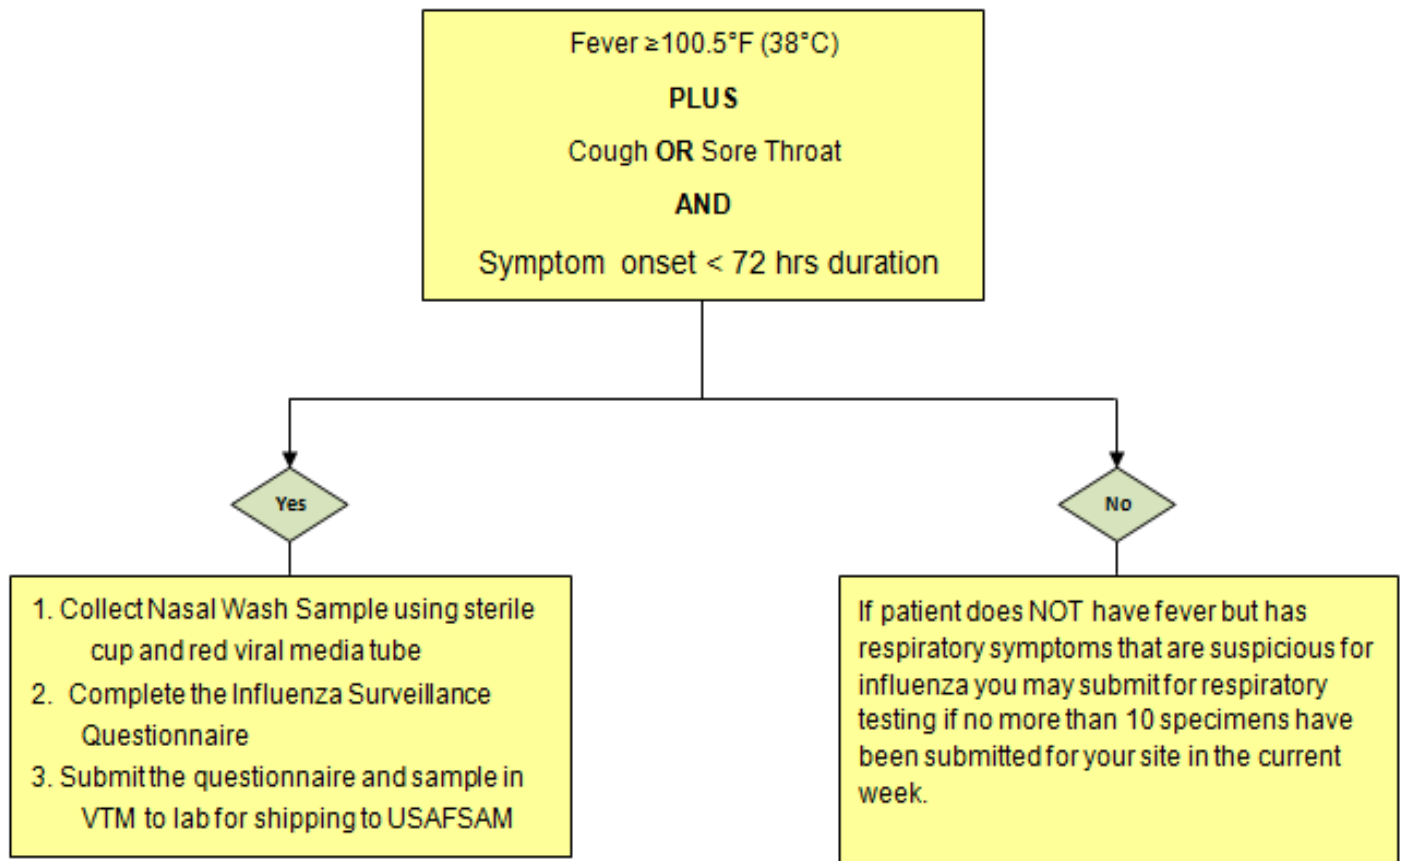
Fever ≥100.5°F (38°C)

**PLUS**

Cough **OR** Sore Throat

**AND**

Symptom onset < 72 hrs duration

Yes

No

1. Collect Nasal Wash Sample using sterile cup and red viral media tube
2. Complete the Influenza Surveillance Questionnaire
3. Submit the questionnaire and sample in VTM to lab for shipping to USAFSAM

If patient does NOT have fever but has respiratory symptoms that are suspicious for influenza you may submit for respiratory testing if no more than 10 specimens have been submitted for your site in the current week.